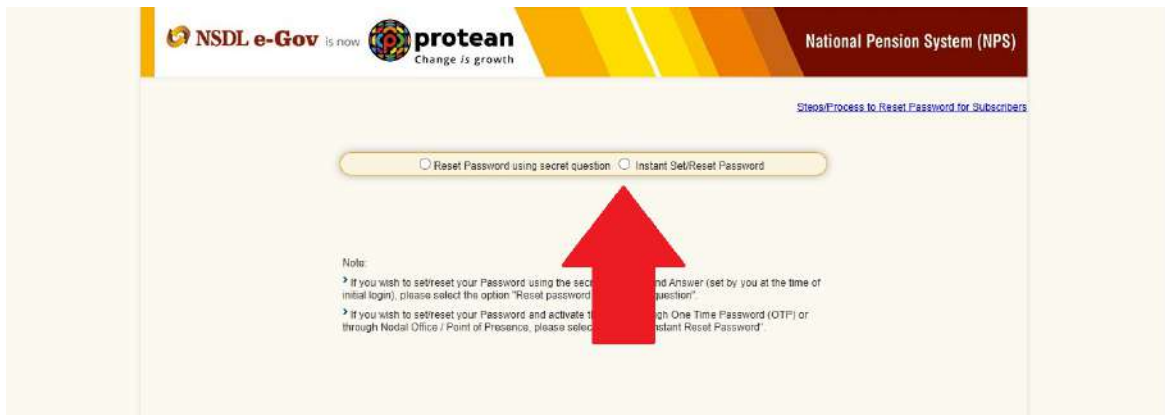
NSDL e-Gov is now protean
Change is growth

National Pension System (NPS)

Steps/Process to Reset Password for Subscribers

Reset Password using secret question  Instant Set/Reset Password

Note:

› If you wish to set/reset your Password using the secr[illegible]nd Answer (set by you at the time of initial login), please select the option "Reset password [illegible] question".

› If you wish to set/reset your Password and activate t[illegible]gh One Time Password (OTP) or through Nodal Office / Point of Presence, please selec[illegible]nstant Reset Password".